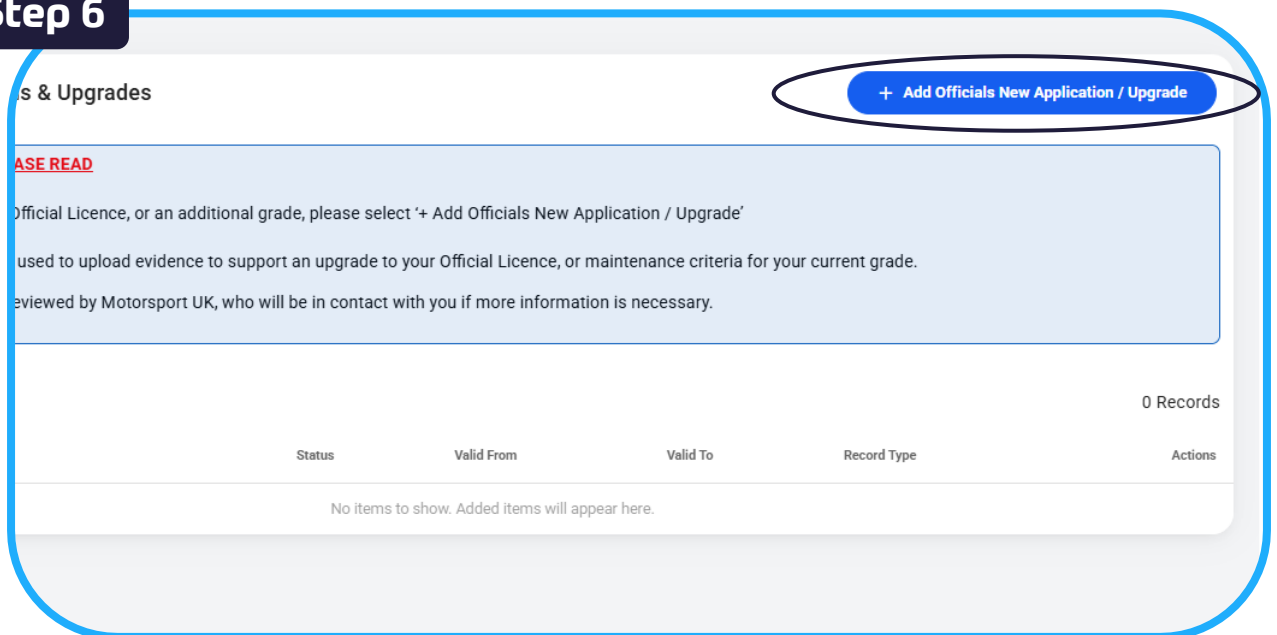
Step 6

s & Upgrades

+ Add Officials New Application / Upgrade

ASE READ

Official Licence, or an additional grade, please select '+ Add Officials New Application / Upgrade'

used to upload evidence to support an upgrade to your Official Licence, or maintenance criteria for your current grade.

eviewed by Motorsport UK, who will be in contact with you if more information is necessary.

0 Records

| Status | Valid From | Valid To | Record Type | Actions |
|---|---|---|---|---|
| No items to show. Added items will appear here. | | | | |